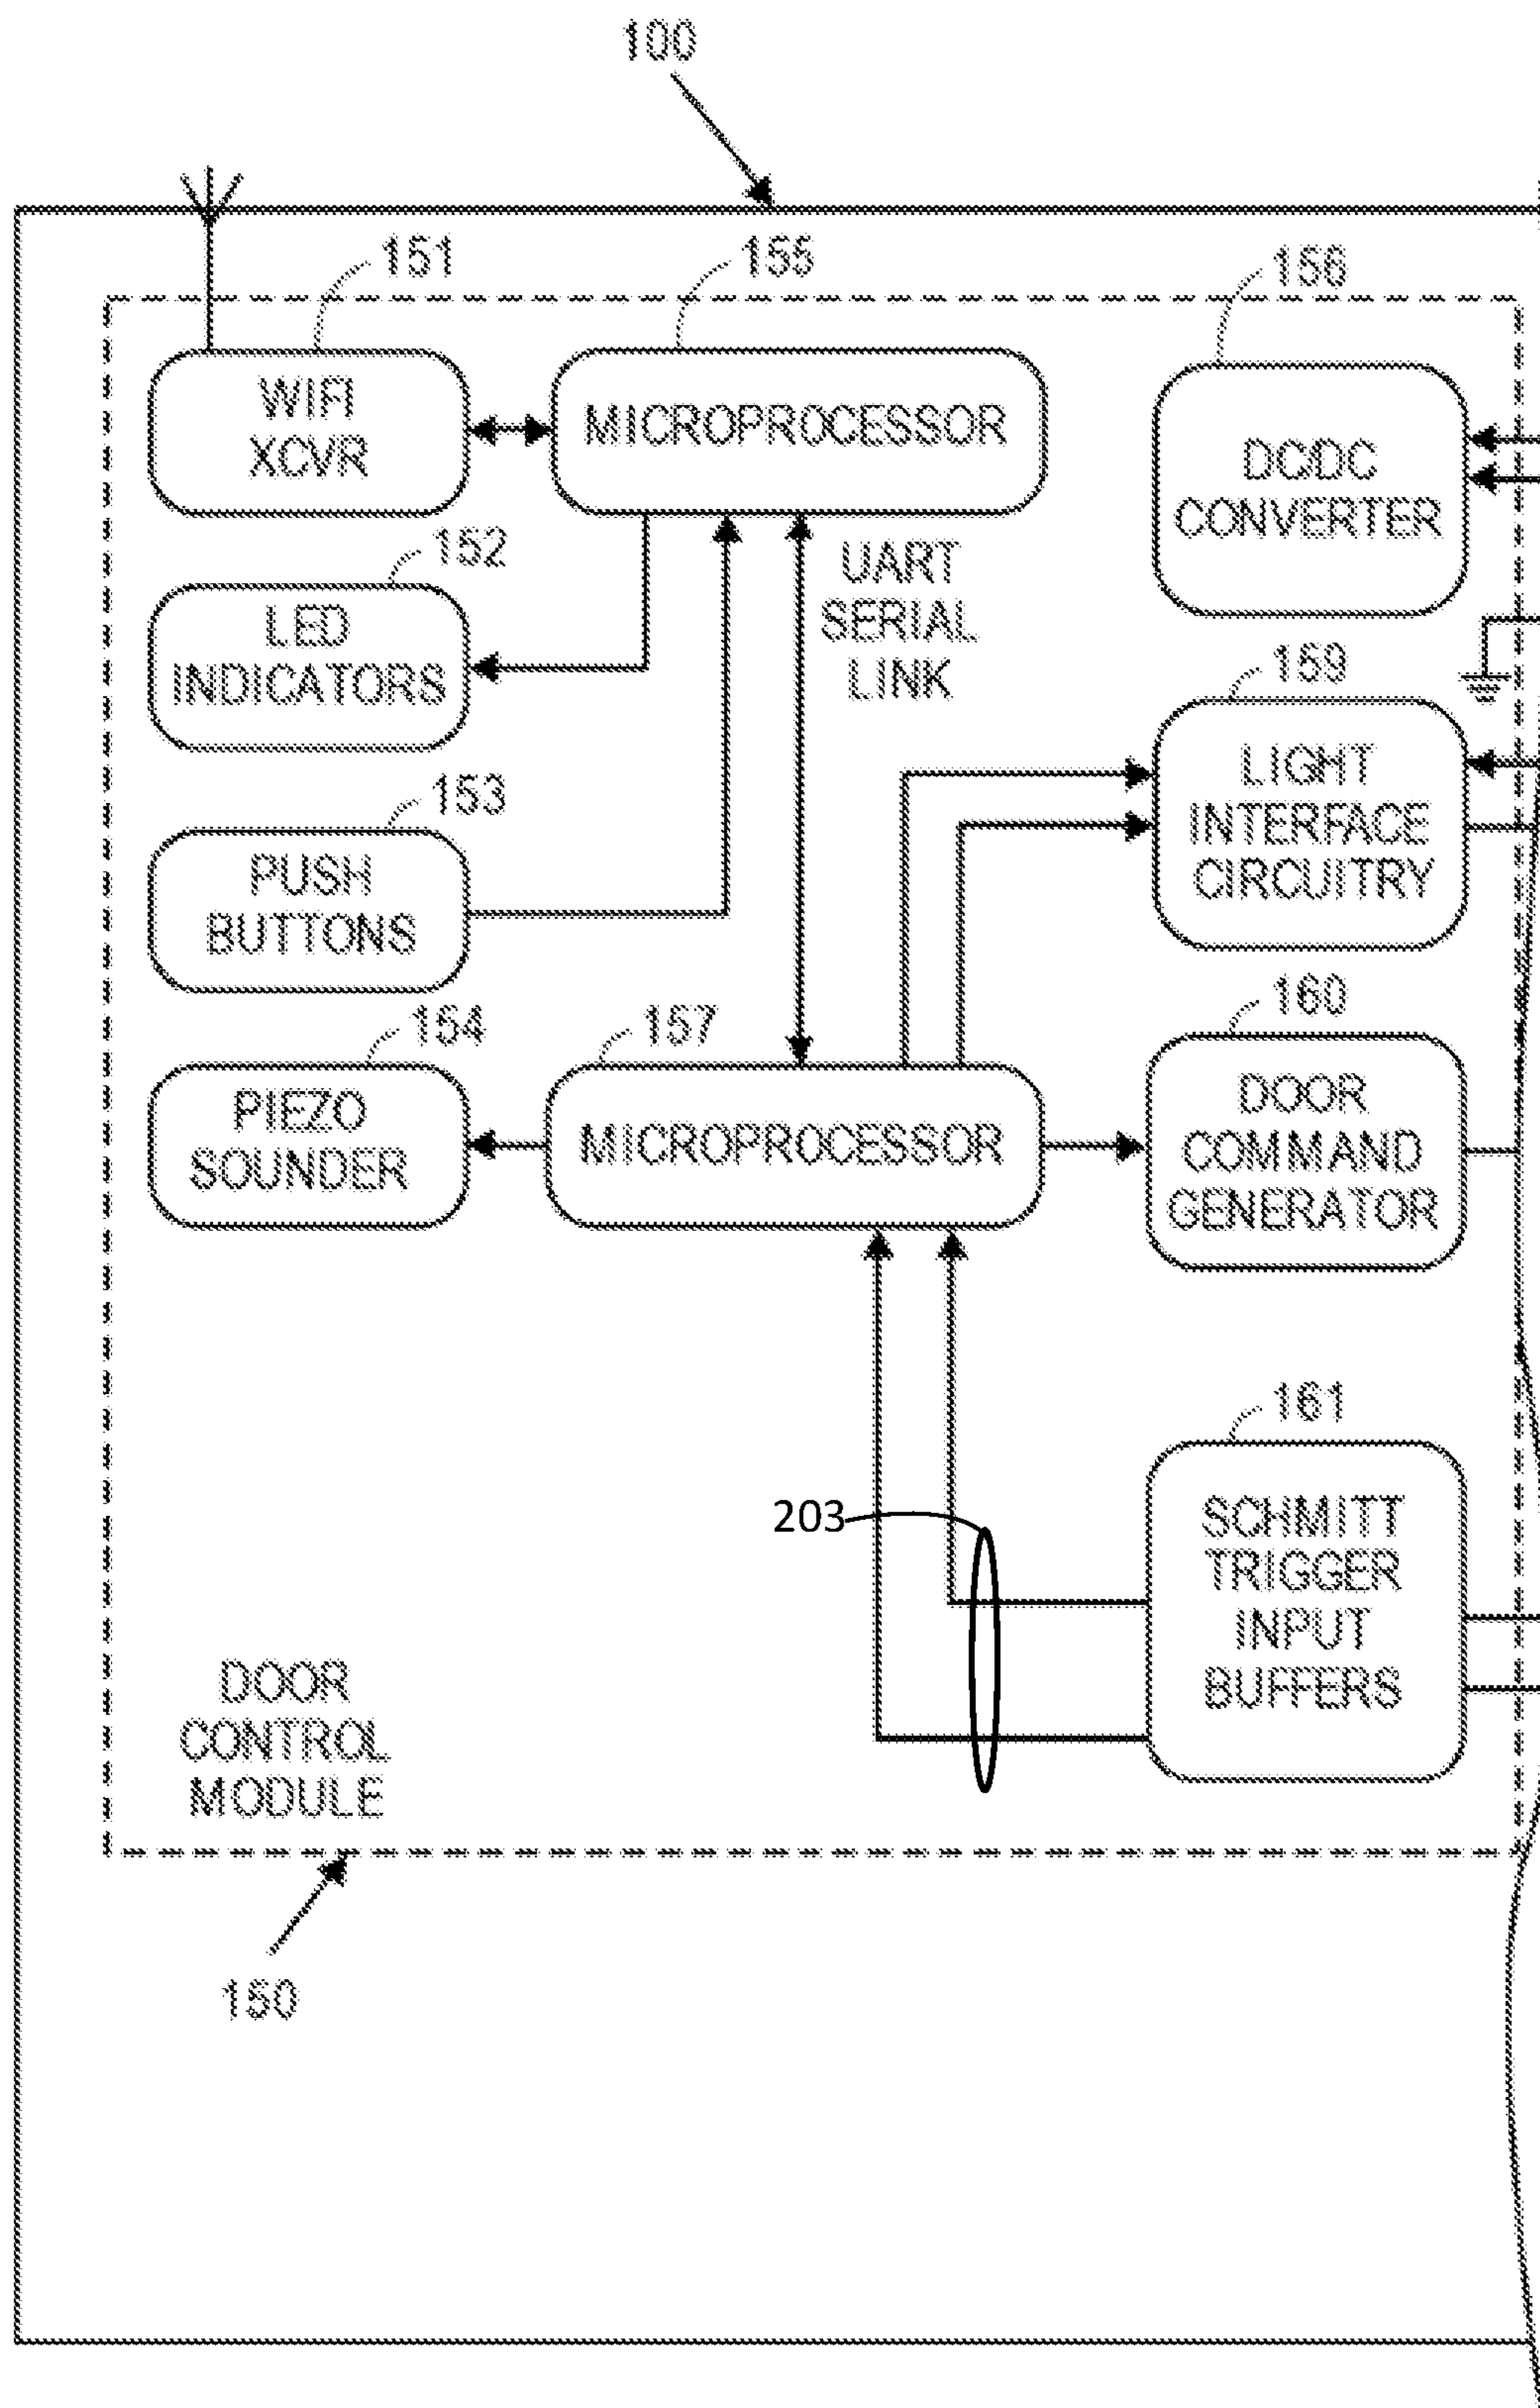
100

151
WIFI XCVR

155
MICROPROCESSOR

156
DC/DC CONVERTER

152
LED INDICATORS

UART SERIAL LINK

153
PUSH BUTTONS

159
LIGHT INTERFACE CIRCUITRY

154
PIEZO SOUNDER

157
MICROPROCESSOR

160
DOOR COMMAND GENERATOR

161
SCHMITT TRIGGER INPUT BUFFERS

203

DOOR CONTROL MODULE

150